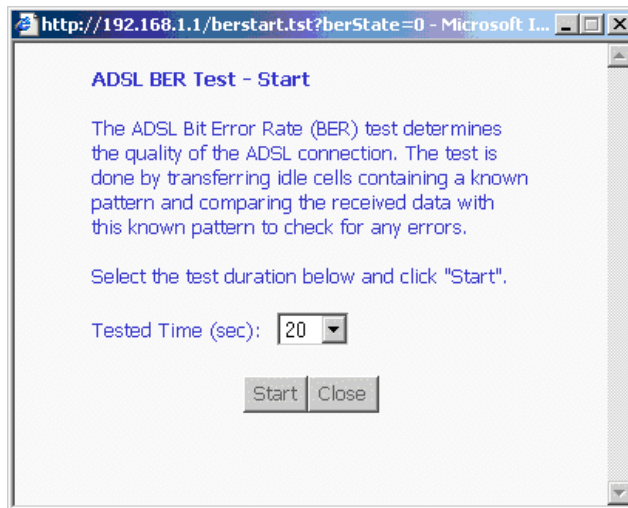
http://192.168.1.1/berstart.tst?berState=0 - Microsoft I...

ADSL BER Test - Start

The ADSL Bit Error Rate (BER) test determines the quality of the ADSL connection. The test is done by transferring idle cells containing a known pattern and comparing the received data with this known pattern to check for any errors.

Select the test duration below and click "Start".

Tested Time (sec): 20

Start Close